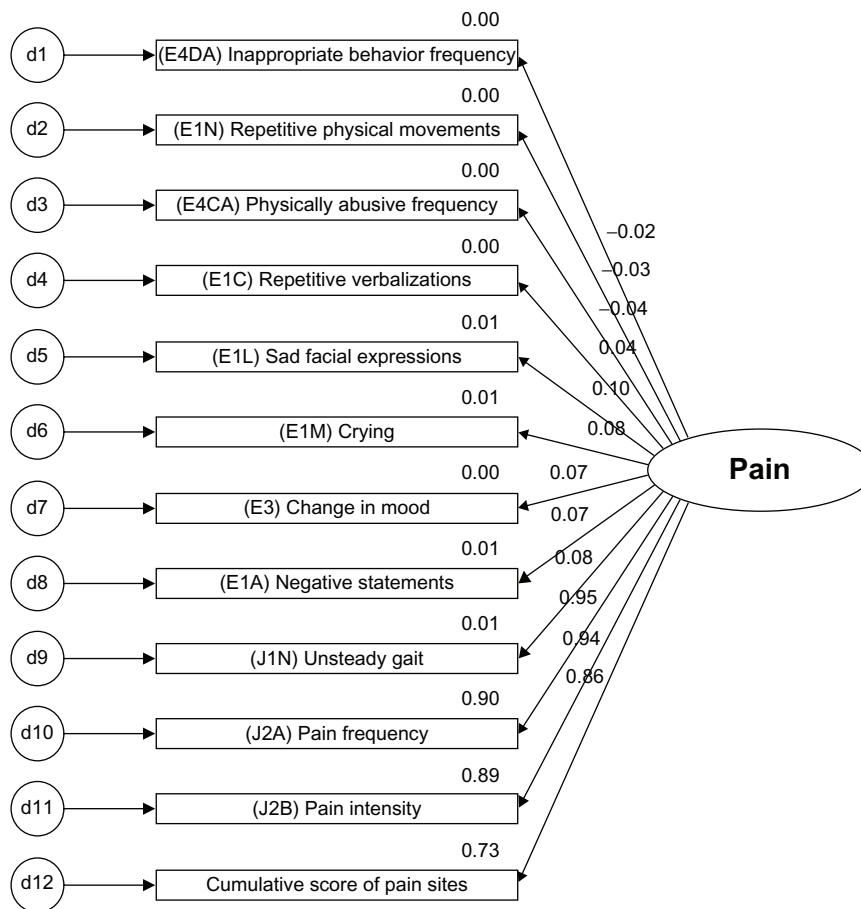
0.00
d1
(E4DA) Inappropriate behavior frequency
0.00
d2
(E1N) Repetitive physical movements
0.00
d3
(E4CA) Physically abusive frequency
0.00
d4
(E1C) Repetitive verbalizations
0.01
d5
(E1L) Sad facial expressions
0.01
d6
(E1M) Crying
0.00
d7
(E3) Change in mood
0.01
d8
(E1A) Negative statements
0.01
d9
(J1N) Unsteady gait
0.90
d10
(J2A) Pain frequency
0.89
d11
(J2B) Pain intensity
0.73
d12
Cumulative score of pain sites

−0.02
−0.03
−0.04
0.04
0.10
0.08
0.07
0.07
0.08
0.95
0.94
0.86

Pain